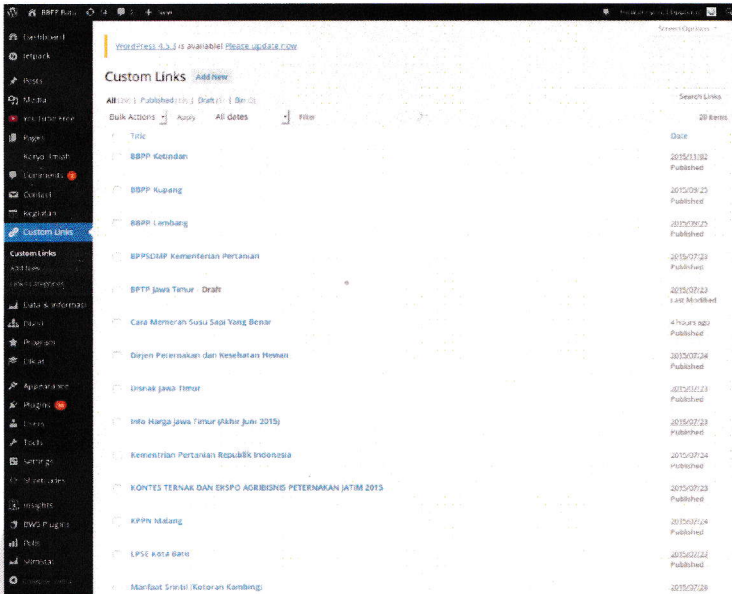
BBPP Batu 14 2 + New

Screen Options

Dashboard
Jetpack
Posts
Media
YouTube Free
Pages
Karya Ilmiah
Comments
Contact
Kegiatan
Custom Links
Custom Links
Add New
Link Categories
Data & Informasi
Diklat
Program
Diklat
Appearance
Plugins
Users
Tools
Settings
Shortcodes
Insights
DWS Plugins
Polls
Statistik

WordPress 4.3.1 is available! Please update now.

Custom Links Add New

All | Published | Draft | Bin

Search Links

Bulk Actions Apply All dates Filter

20 items

| Title | Date |
|---|---|
| BBPP Ketindan | 2015/11/02 Published |
| BBPP Kupang | 2015/09/25 Published |
| BBPP Lembang | 2015/09/25 Published |
| BPPSDMP Kementerian Pertanian | 2015/07/23 Published |
| BPTP Jawa Timur - Draft | 2015/07/23 Last Modified |
| Cara Memerah Susu Sapi Yang Benar | 4 hours ago Published |
| Dirjen Peternakan dan Kesehatan Hewan | 2015/07/24 Published |
| Disnak Jawa Timur | 2015/07/23 Published |
| Info Harga Jawa Timur (Akhir Juni 2015) | 2015/07/23 Published |
| Kementrian Pertanian Republik Indonesia | 2015/07/24 Published |
| KONTES TERNAK DAN EKSPO AGRIBISNIS PETERNAKAN JATIM 2015 | 2015/07/23 Published |
| KPPN Malang | 2015/07/24 Published |
| LPSE Kota Batu | 2015/07/23 Published |
| Manfaat Srintil (Kotoran Kambing) | 2015/07/29 |